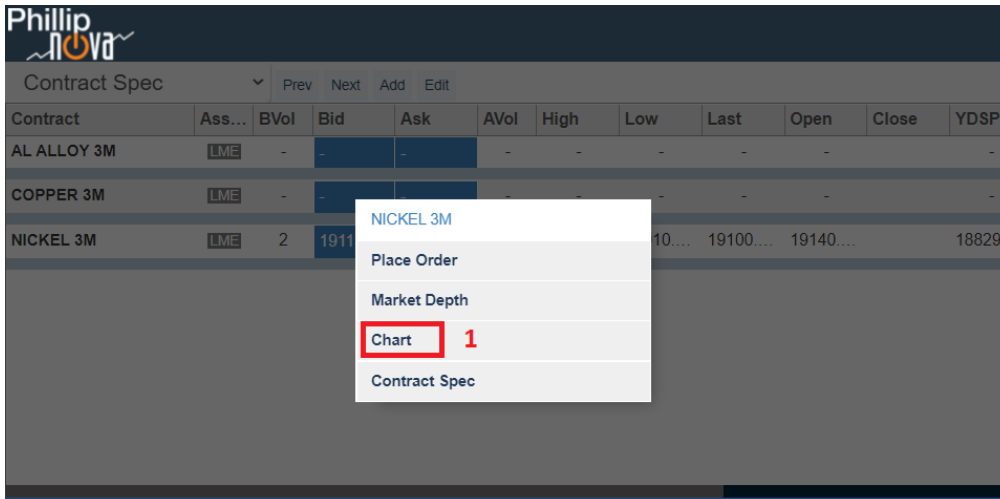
Phillip nova

Contract Spec Prev Next Add Edit

| Contract | Ass... | BVol | Bid | Ask | AVol | High | Low | Last | Open | Close | YDSP |
|---|---|---|---|---|---|---|---|---|---|---|---|
| AL ALLOY 3M | LME | - | - | - | - | - | - | - | - | | - |
| COPPER 3M | LME | - | - | - | - | - | - | - | - | | - |
| NICKEL 3M | LME | 2 | 1911 | | | | 10.... | 19100.... | 19140.... | | 18829 |

NICKEL 3M
Place Order
Market Depth
Chart 1
Contract Spec